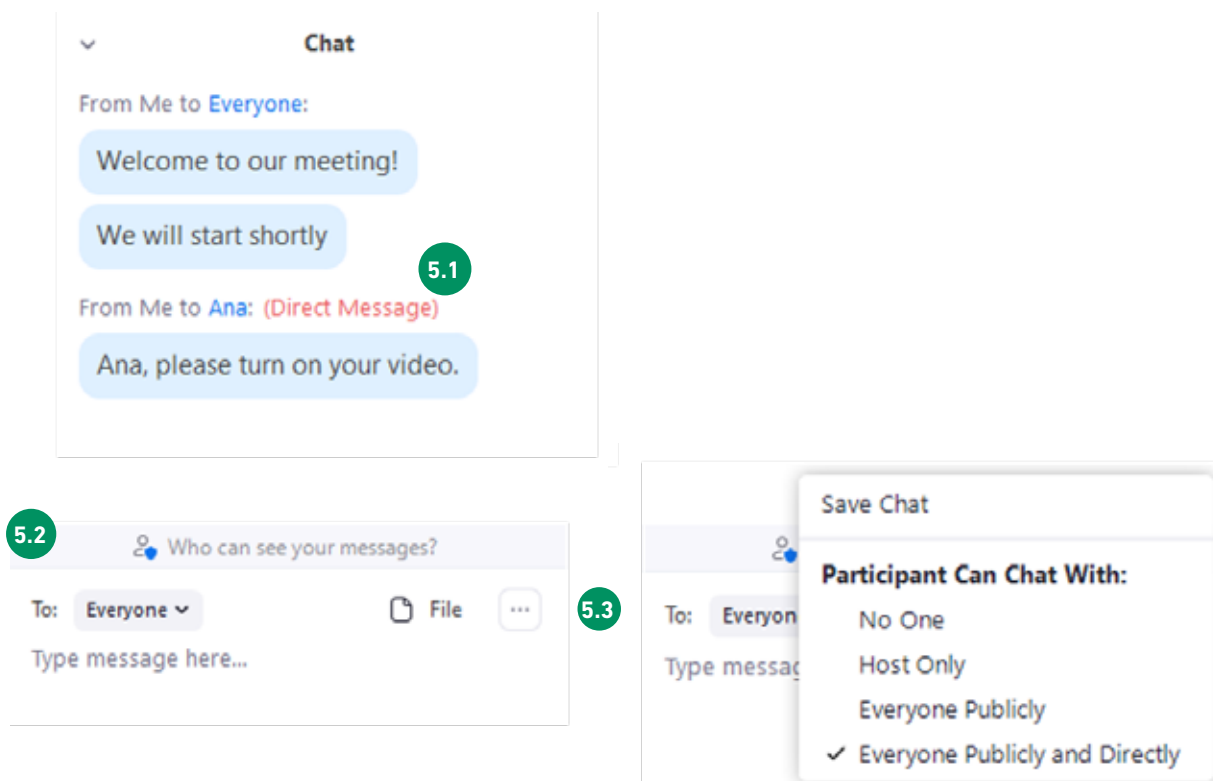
Chat

From Me to Everyone:

Welcome to our meeting!

We will start shortly

5.1

From Me to Ana: (Direct Message)

Ana, please turn on your video.

5.2

Who can see your messages?

To: Everyone

File

...

5.3

Type message here...

To: Everyon

Type messag

Save Chat

Participant Can Chat With:

No One

Host Only

Everyone Publicly

✓ Everyone Publicly and Directly